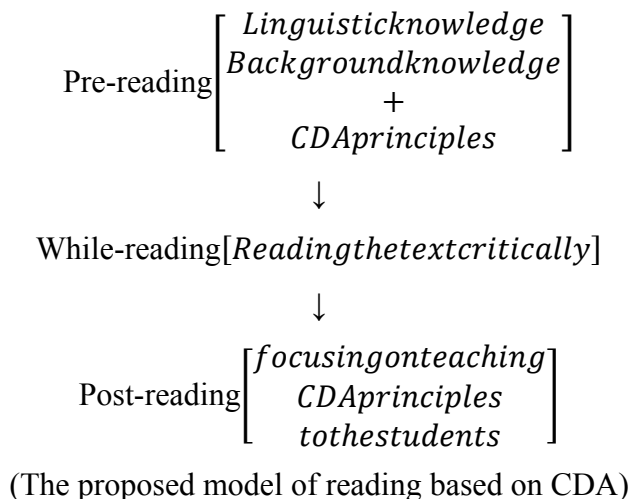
Pre-reading$\begin{bmatrix} Linguisticknowledge \\ Backgroundknowledge \\ + \\ CDAprinciples \end{bmatrix}$

↓

While-reading$[Readingthetextcritically]$

↓

Post-reading$\begin{bmatrix} focusingonteaching \\ CDAprinciples \\ tothestudents \end{bmatrix}$

(The proposed model of reading based on CDA)